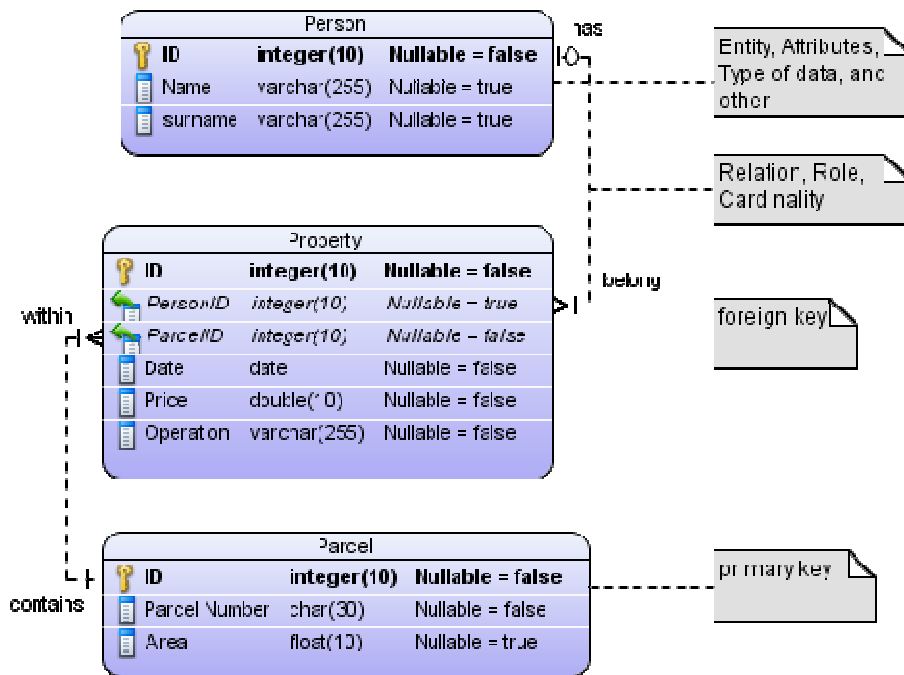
Person

| | | |
|---|---|---|
| ID | integer(10) | Nullable = false |
| Name | varchar(255) | Nullable = true |
| surname | varchar(255) | Nullable = true |

has

Entity, Attributes, Type of data, and other

Relation, Role, Cardinality

Property

| | | |
|---|---|---|
| ID | integer(10) | Nullable = false |
| PersonID | integer(10) | Nullable = true |
| ParcelID | integer(10) | Nullable = false |
| Date | date | Nullable = false |
| Price | double(10) | Nullable = false |
| Operation | varchar(255) | Nullable = false |

belong

within

foreign key

Parcel

| | | |
|---|---|---|
| ID | integer(10) | Nullable = false |
| Parcel Number | char(30) | Nullable = false |
| Area | float(10) | Nullable = true |

contains

primary key